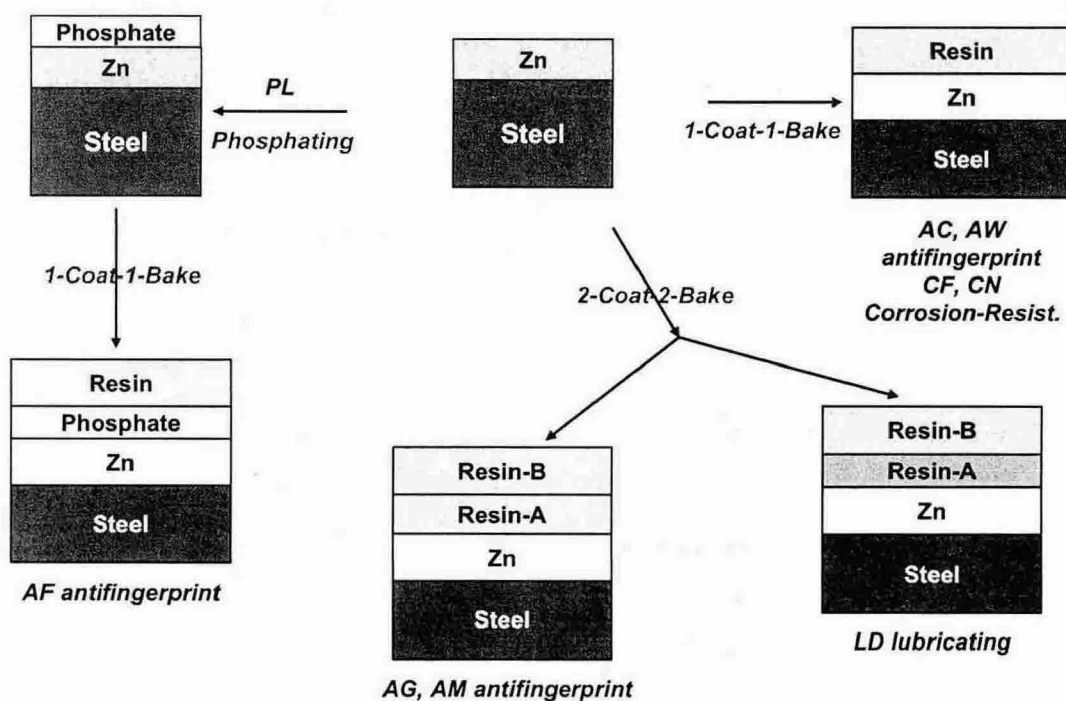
Phosphate
Zn
Steel

PL
Phosphating

Zn
Steel

1-Coat-1-Bake

Resin
Zn
Steel

AC, AW antifingerprint CF, CN Corrosion-Resist.

1-Coat-1-Bake

2-Coat-2-Bake

Resin
Phosphate
Zn
Steel

AF antifingerprint

Resin-B
Resin-A
Zn
Steel

AG, AM antifingerprint

Resin-B
Resin-A
Zn
Steel

LD lubricating